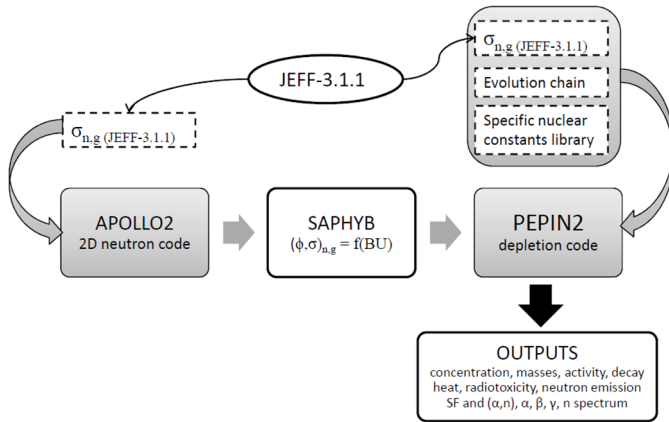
$\sigma_{n,g}$ (JEFF-3.1.1)

Evolution chain

Specific nuclear constants library

JEFF-3.1.1

$\sigma_{n,g}$ (JEFF-3.1.1)

APOLLO2
2D neutron code

SAPHYB
$(\phi,\sigma)_{n,g} = f(BU)$

PEPIN2
depletion code

OUTPUTS
concentration, masses, activity, decay heat, radiotoxicity, neutron emission SF and $(\alpha,n)$, $\alpha$, $\beta$, $\gamma$, n spectrum